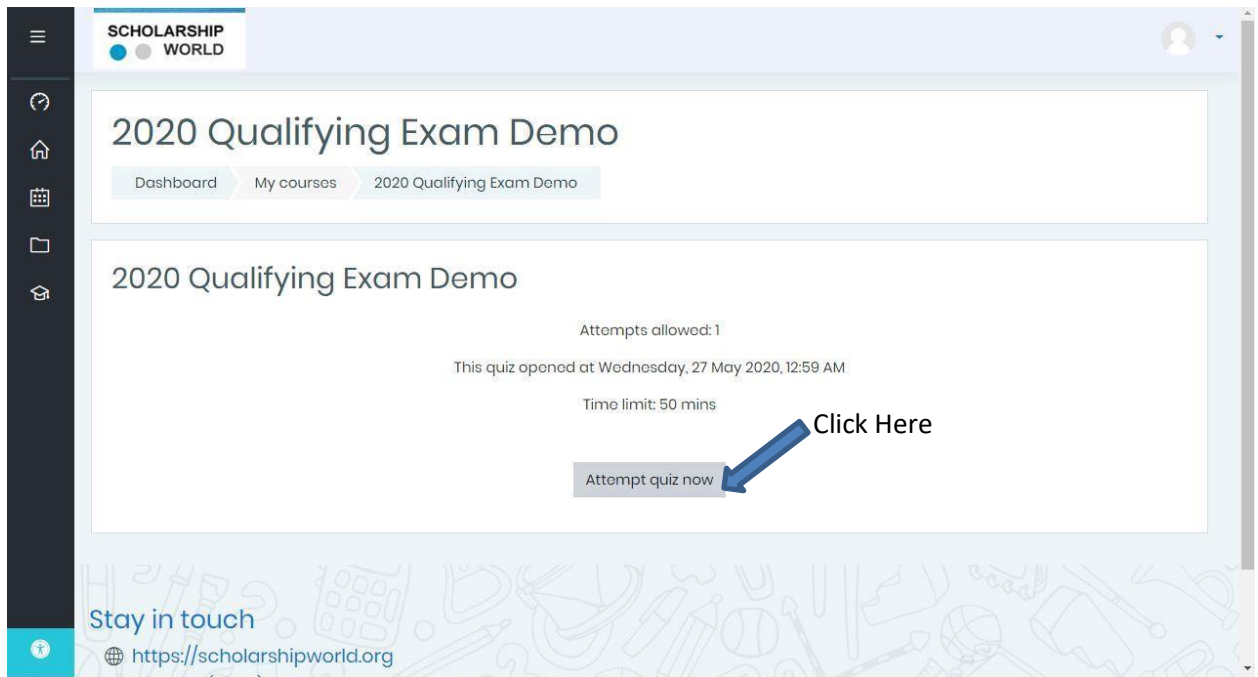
SCHOLARSHIP WORLD

2020 Qualifying Exam Demo

Dashboard
My courses
2020 Qualifying Exam Demo

2020 Qualifying Exam Demo

Attempts allowed: 1

This quiz opened at Wednesday, 27 May 2020, 12:59 AM

Time limit: 50 mins

Click Here

Attempt quiz now

Stay in touch
https://scholarshipworld.org